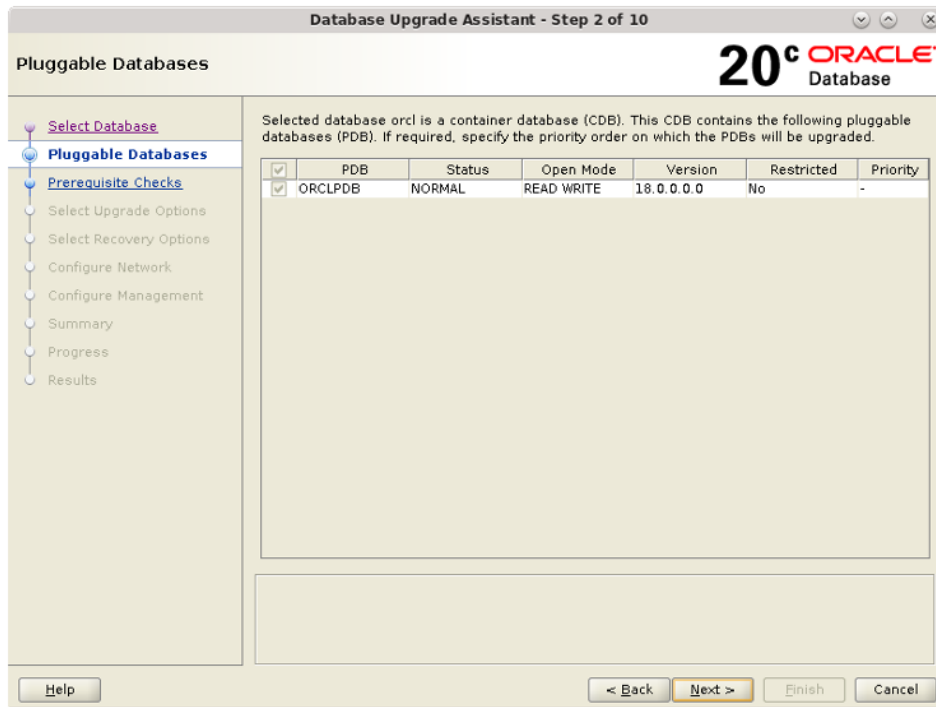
Database Upgrade Assistant - Step 2 of 10

Pluggable Databases

20$^{c}$ ORACLE Database

Select Database
Pluggable Databases
Prerequisite Checks
Select Upgrade Options
Select Recovery Options
Configure Network
Configure Management
Summary
Progress
Results

Selected database orcl is a container database (CDB). This CDB contains the following pluggable databases (PDB). If required, specify the priority order on which the PDBs will be upgraded.

| | PDB | Status | Open Mode | Version | Restricted | Priority |
|---|---|---|---|---|---|---|
| | ORCLPDB | NORMAL | READ WRITE | 18.0.0.0.0 | No | - |

Help

< Back Next > Finish Cancel